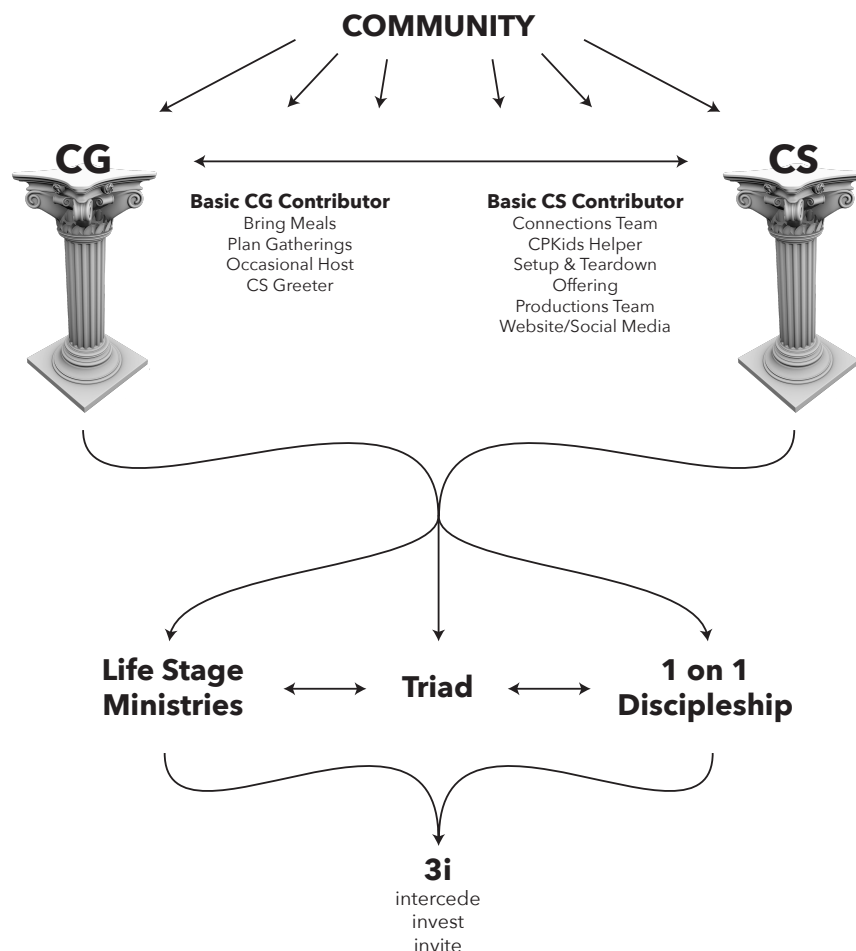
COMMUNITY

CG

CS

Basic CG Contributor
Bring Meals
Plan Gatherings
Occasional Host
CS Greeter

Basic CS Contributor
Connections Team
CPKids Helper
Setup & Teardown
Offering
Productions Team
Website/Social Media

Life Stage Ministries

Triad

1 on 1 Discipleship

3i
intercede
invest
invite